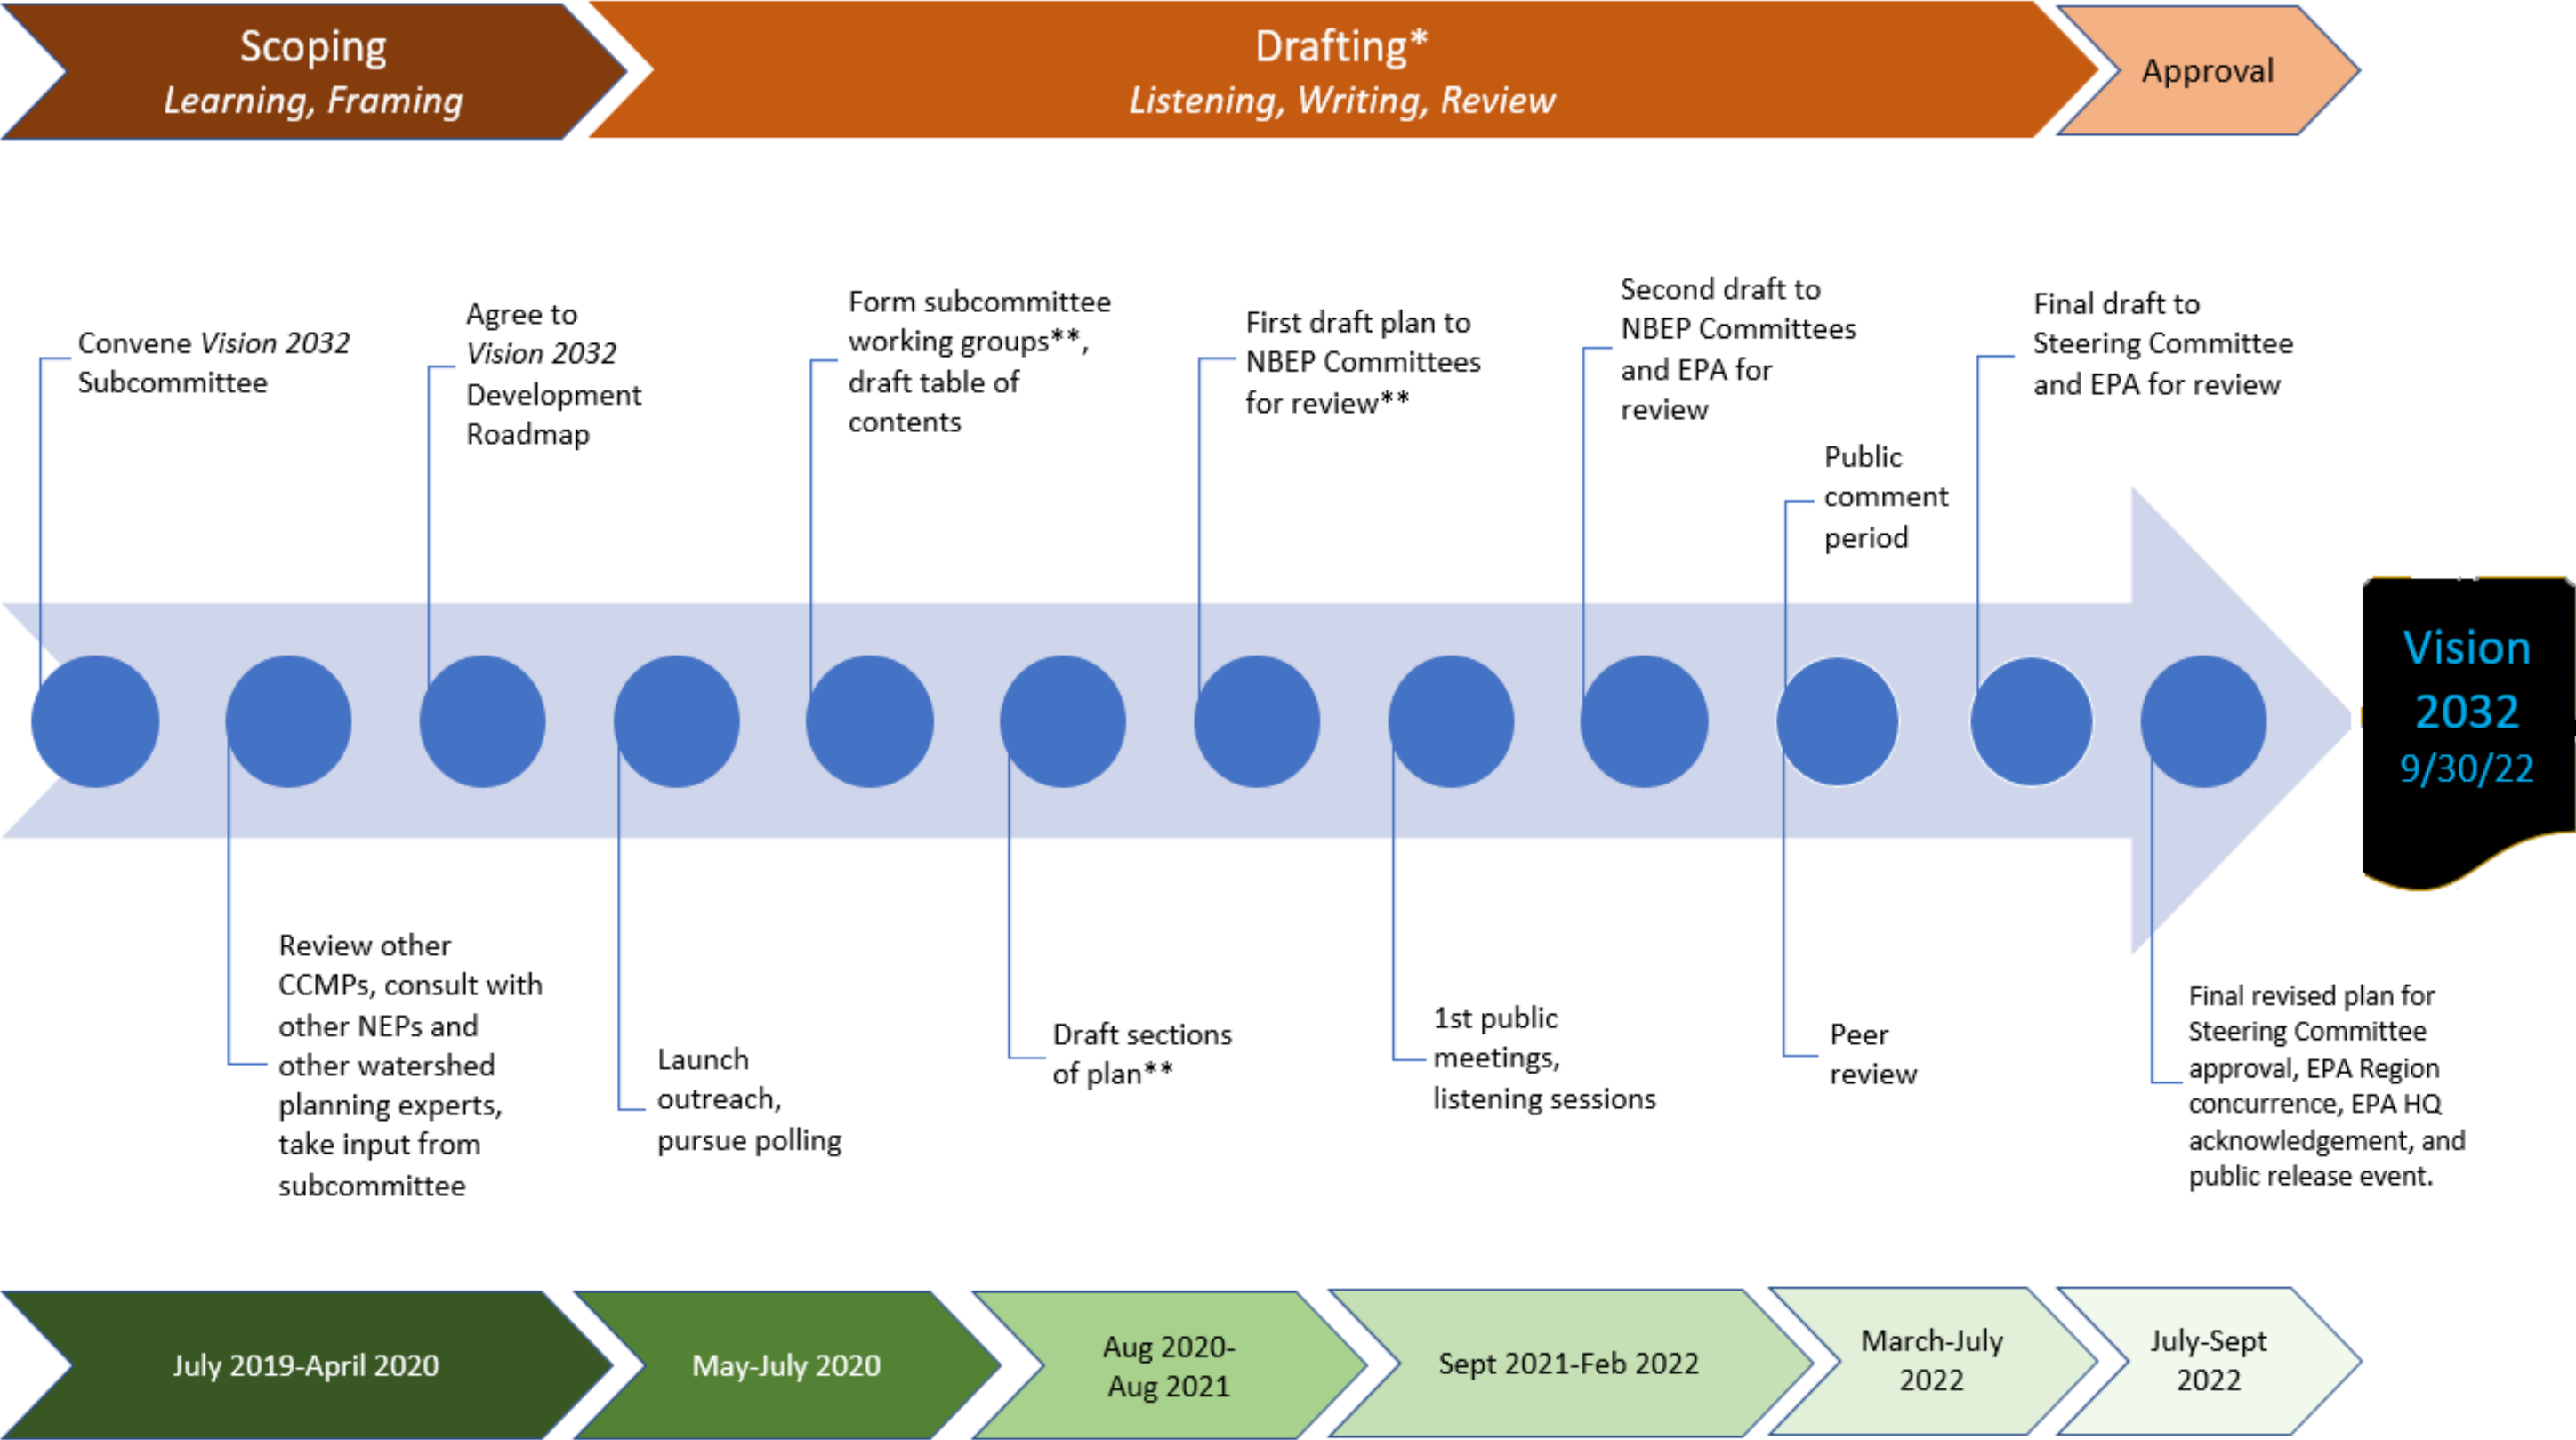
Scoping
Learning, Framing

Drafting*
Listening, Writing, Review

Approval

Convene Vision 2032 Subcommittee

Review other CCMPs, consult with other NEPs and other watershed planning experts, take input from subcommittee

Agree to Vision 2032 Development Roadmap

Launch outreach, pursue polling

Form subcommittee working groups**, draft table of contents

Draft sections of plan**

First draft plan to NBEP Committees for review**

1st public meetings, listening sessions

Second draft to NBEP Committees and EPA for review

Public comment period

Peer review

Final draft to Steering Committee and EPA for review

Final revised plan for Steering Committee approval, EPA Region concurrence, EPA HQ acknowledgement, and public release event.

Vision 2032
9/30/22

July 2019-April 2020

May-July 2020

Aug 2020-Aug 2021

Sept 2021-Feb 2022

March-July 2022

July-Sept 2022